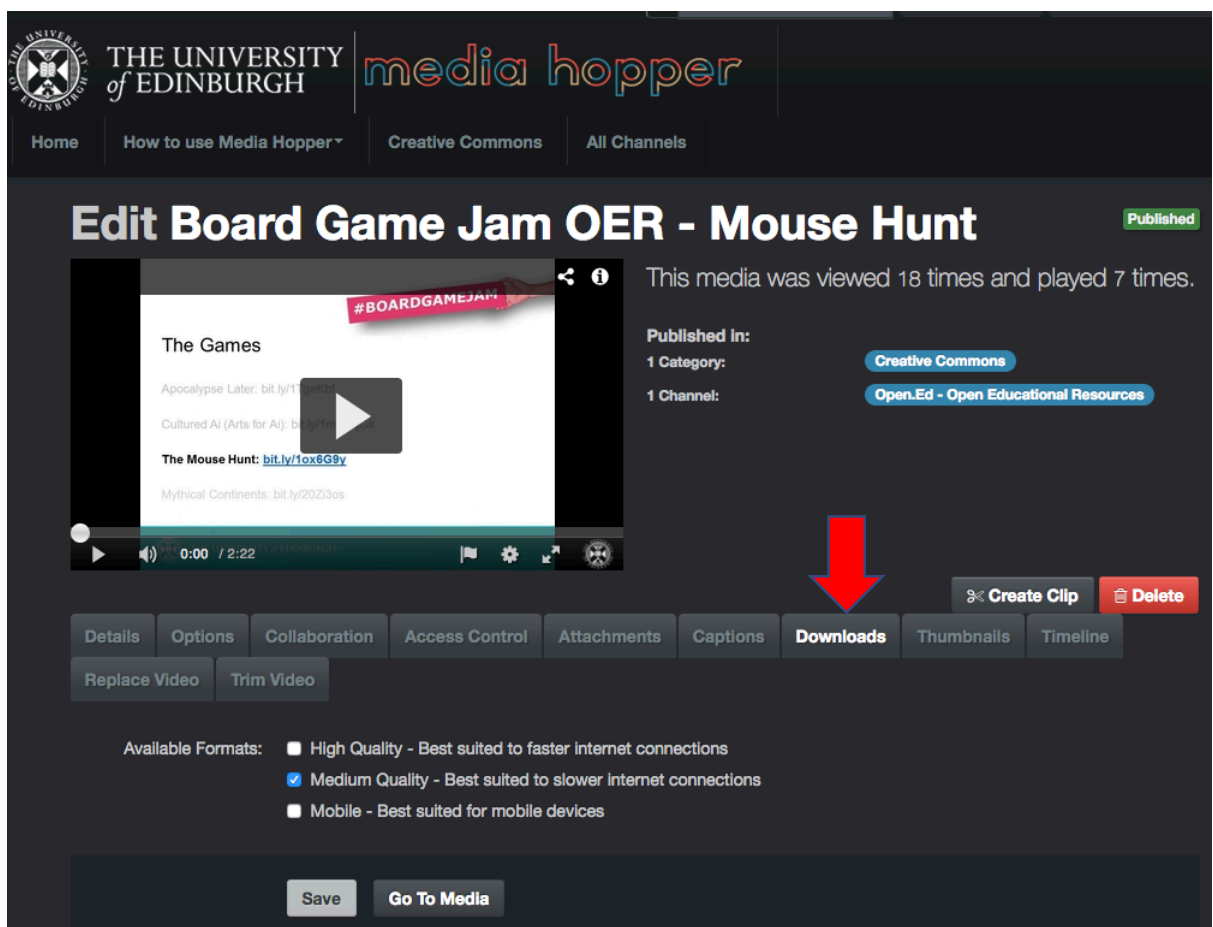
THE UNIVERSITY of EDINBURGH media hopper

Home How to use Media Hopper Creative Commons All Channels

Edit Board Game Jam OER - Mouse Hunt

Published

#BOARDGAMEJAM

The Games

Apocalypse Later: bit.ly/1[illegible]

Cultured Ai (Arts for Ai): bit.ly/1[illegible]

The Mouse Hunt: bit.ly/1ox6G9y

Mythical Continents: bit.ly/20Zi3os

0:00 / 2:22

This media was viewed 18 times and played 7 times.

Published in:
1 Category: Creative Commons
1 Channel: Open.Ed - Open Educational Resources

Create Clip Delete

Details Options Collaboration Access Control Attachments Captions Downloads Thumbnails Timeline Replace Video Trim Video

Available Formats: High Quality - Best suited to faster internet connections
Medium Quality - Best suited to slower internet connections
Mobile - Best suited for mobile devices

Save Go To Media